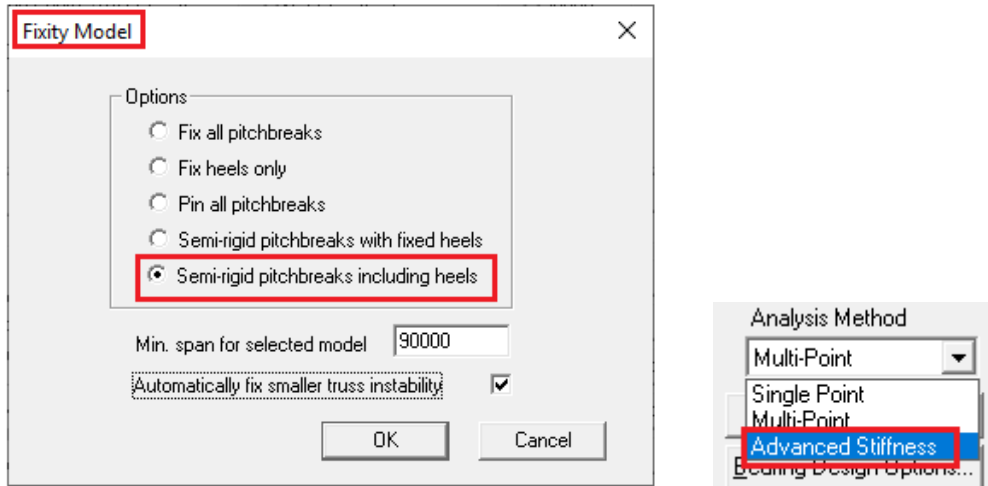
Fixity Model
X
Options
Fix all pitchbreaks
Fix heels only
Pin all pitchbreaks
Semi-rigid pitchbreaks with fixed heels
Semi-rigid pitchbreaks including heels
Min. span for selected model 90000
Automatically fix smaller truss instability
OK
Cancel

Analysis Method
Multi-Point
Single Point
Multi-Point
Advanced Stiffness
B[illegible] Design Options...